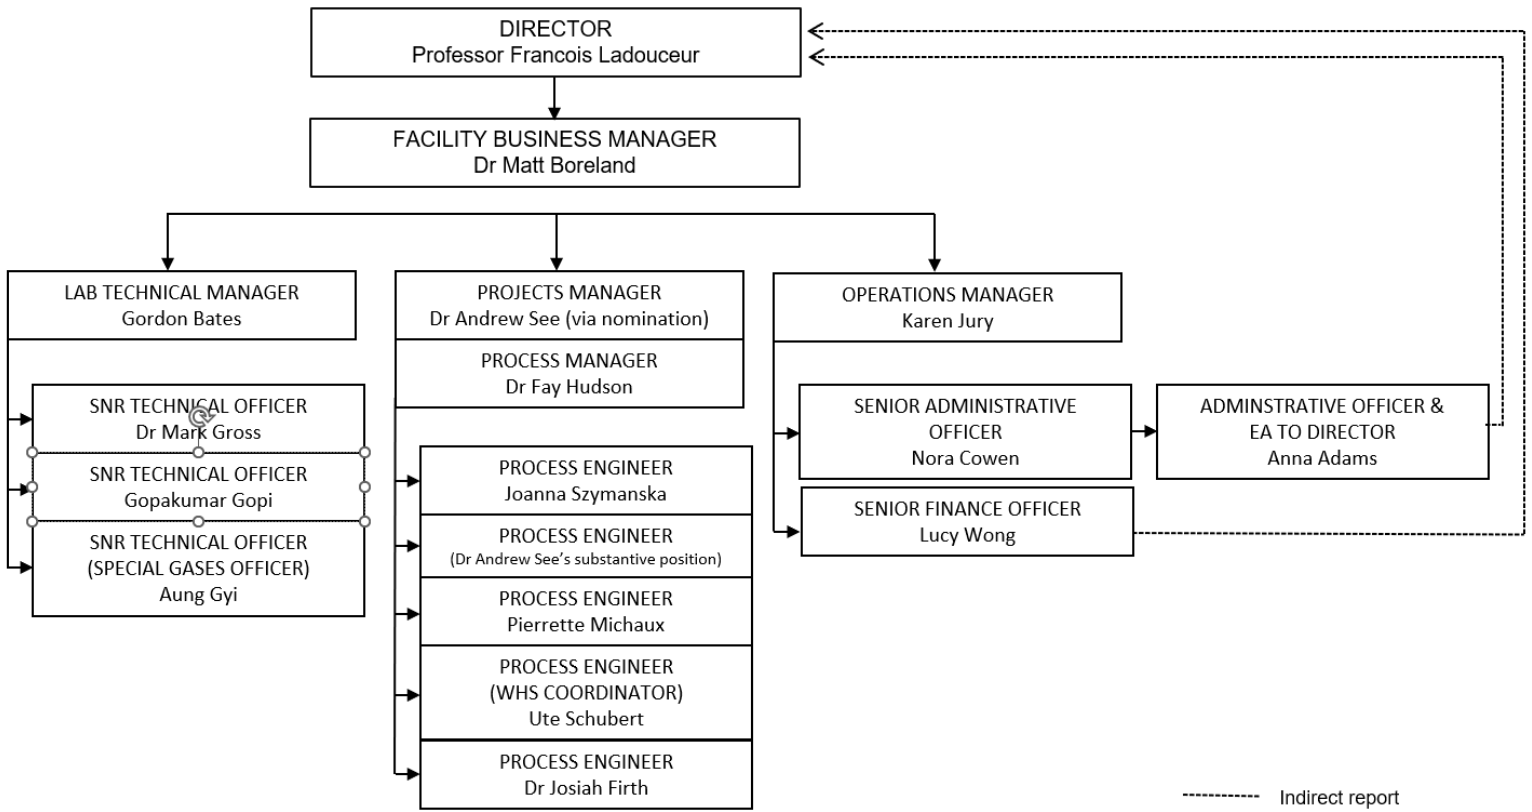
DIRECTOR
Professor Francois Ladouceur

FACILITY BUSINESS MANAGER
Dr Matt Boreland

LAB TECHNICAL MANAGER
Gordon Bates

SNR TECHNICAL OFFICER
Dr Mark Gross

SNR TECHNICAL OFFICER
Gopakumar Gopi

SNR TECHNICAL OFFICER
(SPECIAL GASES OFFICER)
Aung Gyi

PROJECTS MANAGER
Dr Andrew See (via nomination)

PROCESS MANAGER
Dr Fay Hudson

PROCESS ENGINEER
Joanna Szymanska

PROCESS ENGINEER
(Dr Andrew See's substantive position)

PROCESS ENGINEER
Pierrette Michaux

PROCESS ENGINEER
(WHS COORDINATOR)
Ute Schubert

PROCESS ENGINEER
Dr Josiah Firth

OPERATIONS MANAGER
Karen Jury

SENIOR ADMINISTRATIVE OFFICER
Nora Cowen

ADMINSTRATIVE OFFICER &
EA TO DIRECTOR
Anna Adams

SENIOR FINANCE OFFICER
Lucy Wong

Indirect report